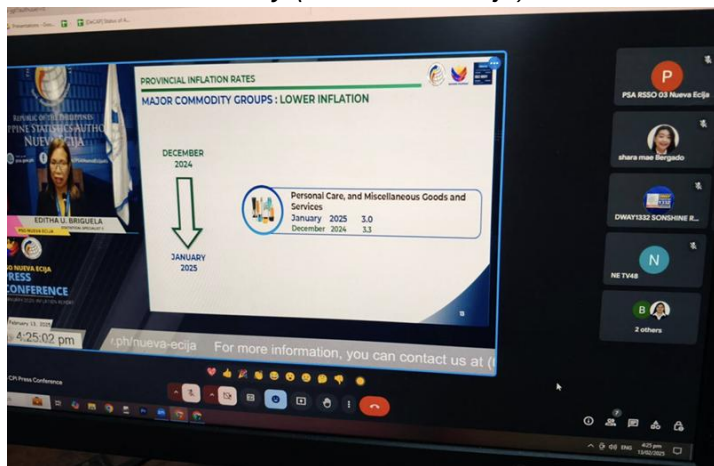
Presentations - Goo... | ExCAP_Status of A...

PROVINCIAL INFLATION RATES
MAJOR COMMODITY GROUPS : LOWER INFLATION

DECEMBER 2024

JANUARY 2025

Personal Care, and Miscellaneous Goods and Services
January 2025 3.0
December 2024 3.3

REPUBLIC OF THE PHILIPPINES
PPINE STATISTICS AUTHO
NUEVA ECIJA

EDITHA U. BRIGUELA
STATISTICAL SPECIALIST II
PSO NUEVA ECIJA

NUEVA ECIJA
PRESS
CONFERENCE

February 13, 2025
4:25:02 pm

.ph/nueva-ecija For more information, you can contact us at (

CPI Press Conference

P
PSA RSSO 03 Nueva Ecija

shara mae Bergado

DWAY1332 SONSHINE R...

N
NE TV48

B
2 others

4:25 pm
13/02/2025
ENG